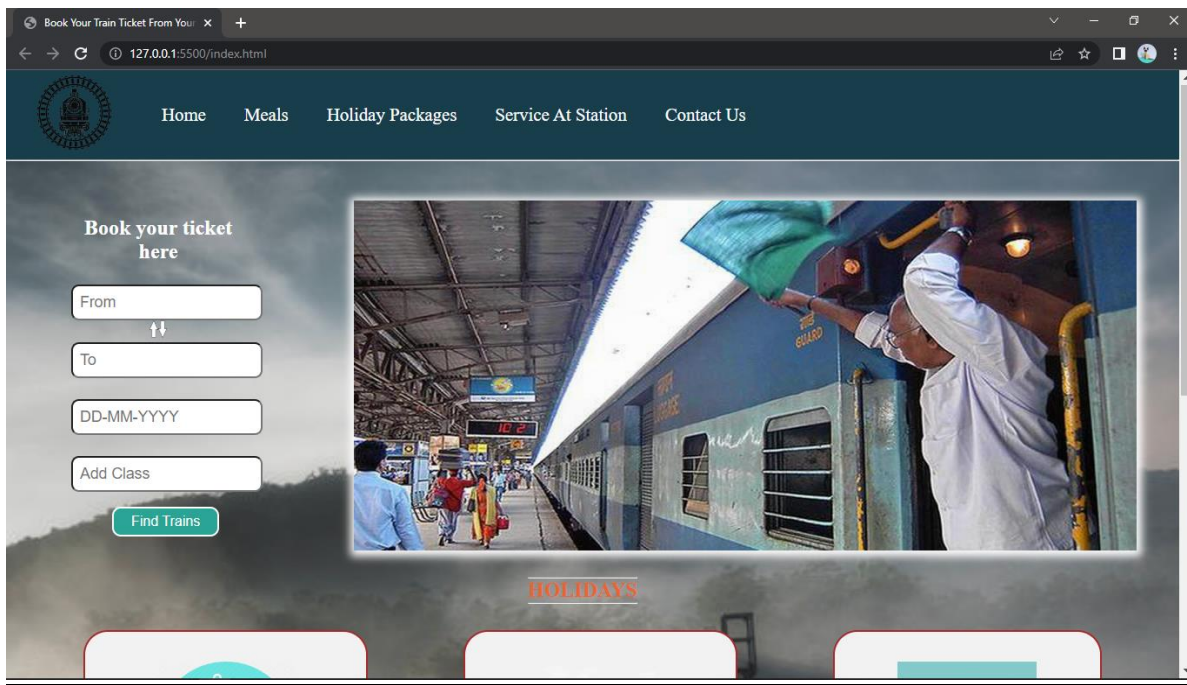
Book Your Train Ticket From Your ×
+
127.0.0.1:5500/index.html

Home Meals Holiday Packages Service At Station Contact Us

Book your ticket here

From
To
DD-MM-YYYY
Add Class
Find Trains

GUARD

HOLIDAYS